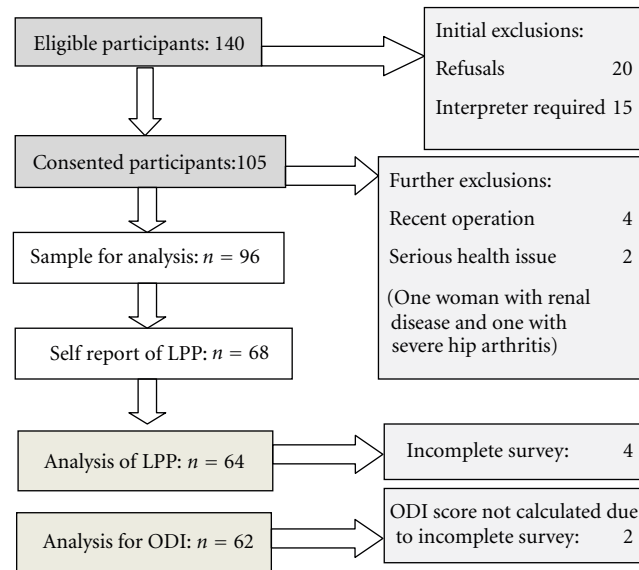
Eligible participants: 140

Initial exclusions:
Refusals 20
Interpreter required 15

Consented participants:105

Further exclusions:
Recent operation 4
Serious health issue 2
(One woman with renal disease and one with severe hip arthritis)

Sample for analysis: $n = 96$

Self report of LPP: $n = 68$

Analysis of LPP: $n = 64$

Incomplete survey: 4

Analysis for ODI: $n = 62$

ODI score not calculated due to incomplete survey: 2